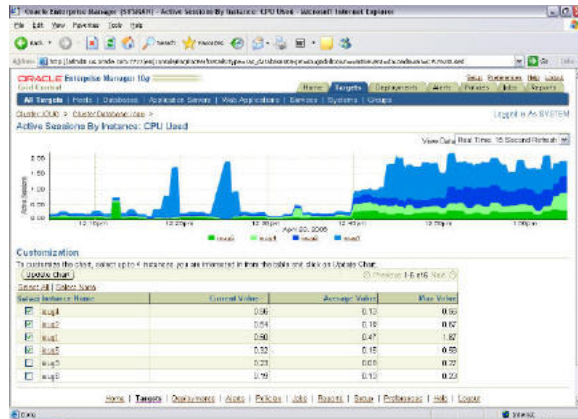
Oracle Enterprise Manager (SYSMAN) - Active Sessions By Instance: CPU Used - Microsoft Internet Explorer

File Edit View Favorites Tools Help

Back Search Favorites

Address http://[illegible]

Go Links

ORACLE Enterprise Manager 10g
Grid Control

Setup Preferences Help Logout

Home Targets Deployments Alerts Policies Jobs Reports

All Targets | Hosts | Databases | Application Servers | Web Applications | Services | Systems | Groups

Cluster: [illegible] > Cluster Database: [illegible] >

Active Sessions By Instance: CPU Used

Logged in As SYSTEM

View Data Real Time: 15 Second Refresh

2.00
1.75
1.50
1.25
1.00
0.75
0.50
0.25
0.00

Active Sessions

12:15pm 12:30pm 12:45pm 1:00pm
April 20, 2005

Customization

To customize the chart, select up to 4 instances you are interested in from the table and click on Update Chart.

Update Chart

Previous 1-6 of 6 Next

Select All | Select None

| Select | Instance Name | Current Value | Average Value | Max Value |
|---|---|---|---|---|
| ☑ | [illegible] | 0.96 | 0.13 | 0.93 |
| ☑ | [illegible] | 0.54 | 0.10 | 0.67 |
| ☑ | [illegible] | 0.60 | 0.47 | 1.87 |
| ☑ | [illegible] | 0.32 | 0.15 | 0.53 |
| ☐ | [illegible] | 0.23 | 0.08 | 0.27 |
| ☐ | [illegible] | 0.19 | 0.13 | 0.23 |

Home | Targets | Deployments | Alerts | Policies | Jobs | Reports | Setup | Preferences | Help | Logout

Done